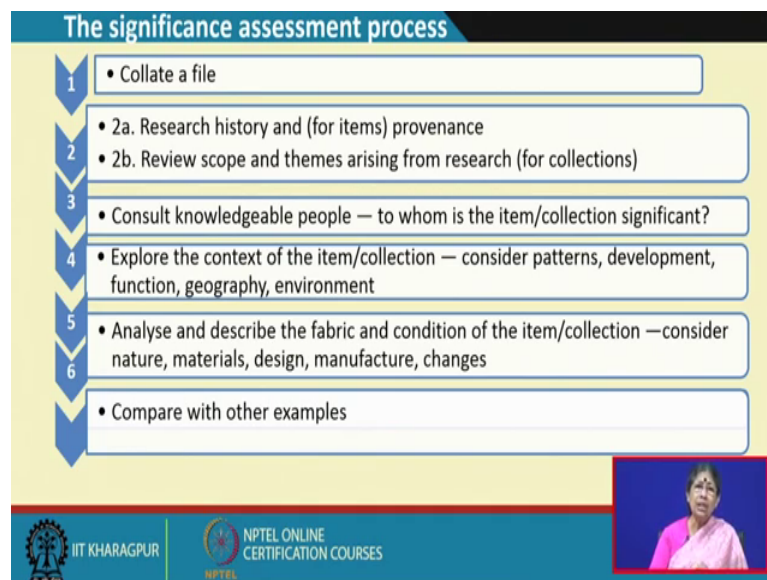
The significance assessment process

1
• Collate a file

2
• 2a. Research history and (for items) provenance
• 2b. Review scope and themes arising from research (for collections)

3
• Consult knowledgeable people — to whom is the item/collection significant?

4
• Explore the context of the item/collection — consider patterns, development, function, geography, environment

5
• Analyse and describe the fabric and condition of the item/collection —consider nature, materials, design, manufacture, changes

6
• Compare with other examples

IIT KHARAGPUR

NPTEL ONLINE CERTIFICATION COURSES

NPTEL